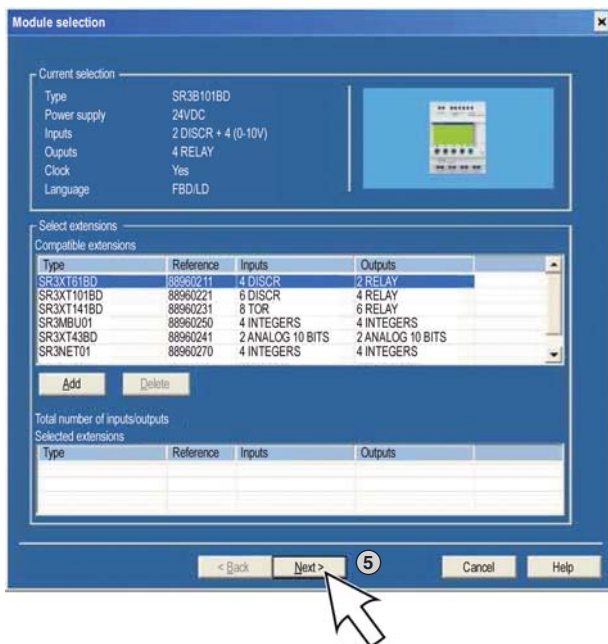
Module selection

Current selection

Type SR3B101BD
Power supply 24VDC
Inputs 2 DISCR + 4 (0-10V)
Ouputs 4 RELAY
Clock Yes
Language FBD/LD

Select extensions
Compatible extensions

| Type | Reference | Inputs | Outputs |
|---|---|---|---|
| SR3XT61BD | 88960211 | 4 DISCR | 2 RELAY |
| SR3XT101BD | 88960221 | 6 DISCR | 4 RELAY |
| SR3XT141BD | 88960231 | 8 TOR | 6 RELAY |
| SR3MBU01 | 88960250 | 4 INTEGERS | 4 INTEGERS |
| SR3XT43BD | 88960241 | 2 ANALOG 10 BITS | 2 ANALOG 10 BITS |
| SR3NET01 | 88960270 | 4 INTEGERS | 4 INTEGERS |

Add Delete

Total number of inputs/outputs
Selected extensions

| Type | Reference | Inputs | Outputs |
|---|---|---|---|

< Back Next > 5 Cancel Help